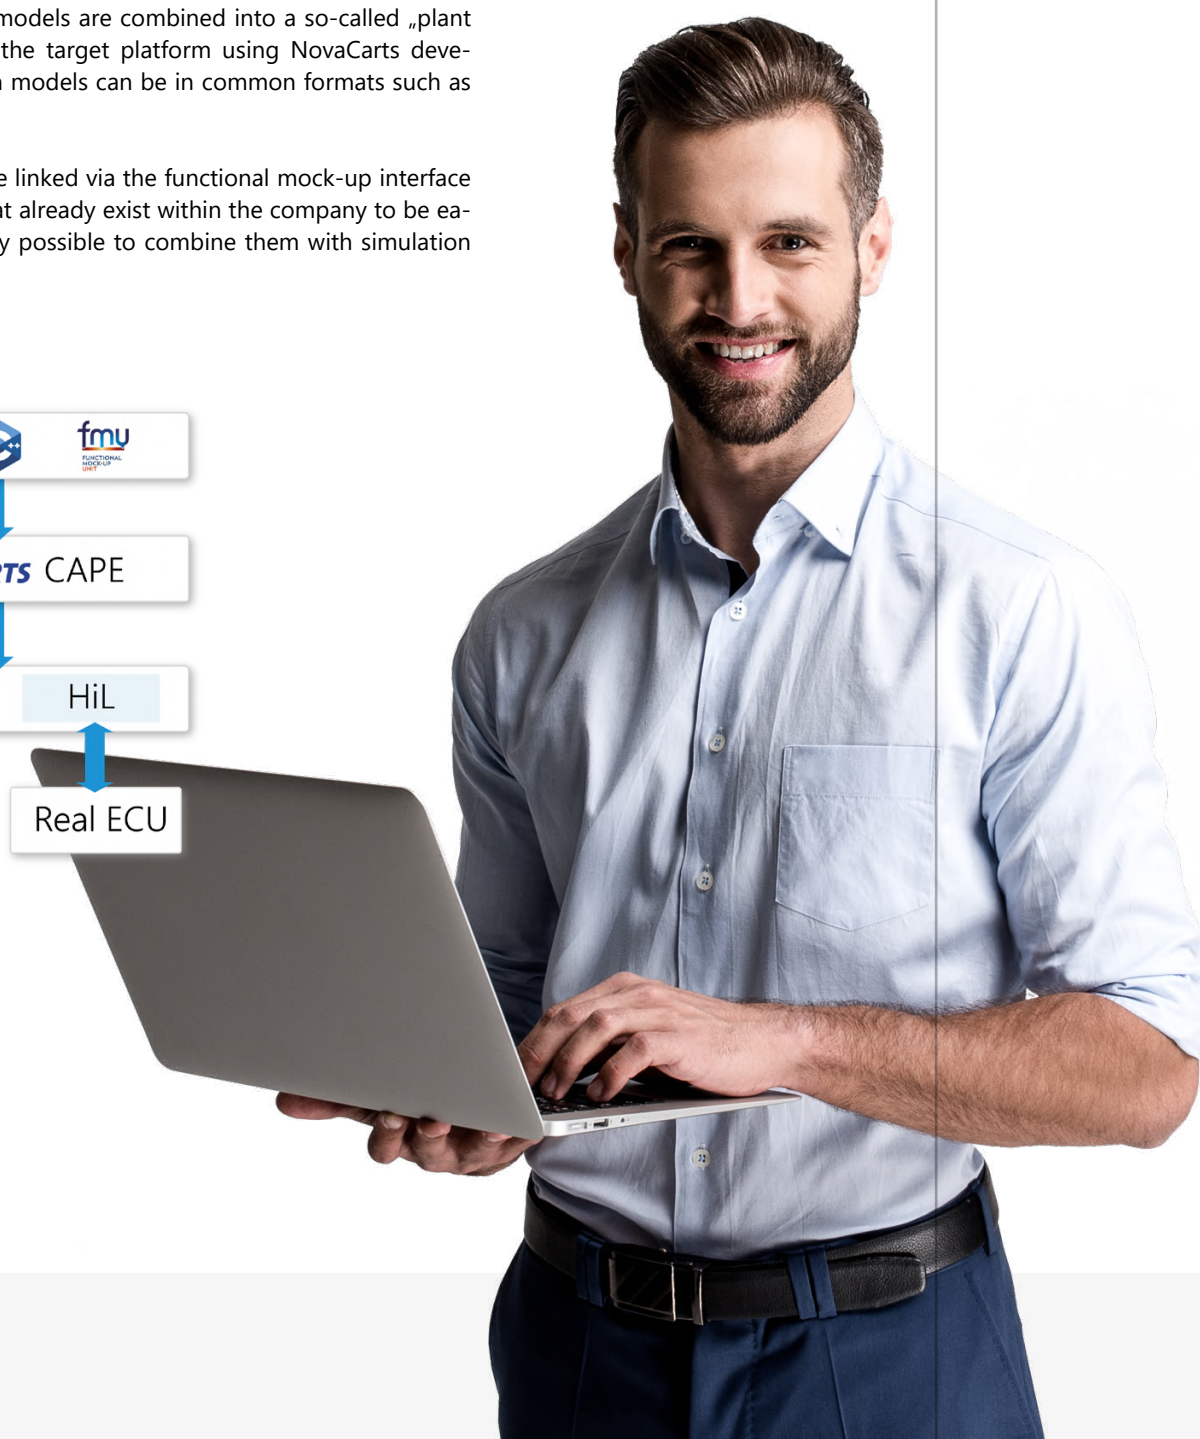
models are combined into a so-called „plant the target platform using NovaCarts deve- models can be in common formats such as

e linked via the functional mock-up interface t already exist within the company to be ea- y possible to combine them with simulation

fmu
FUNCTIONAL MOCK-UP UNIT

TS CAPE

HiL

Real ECU